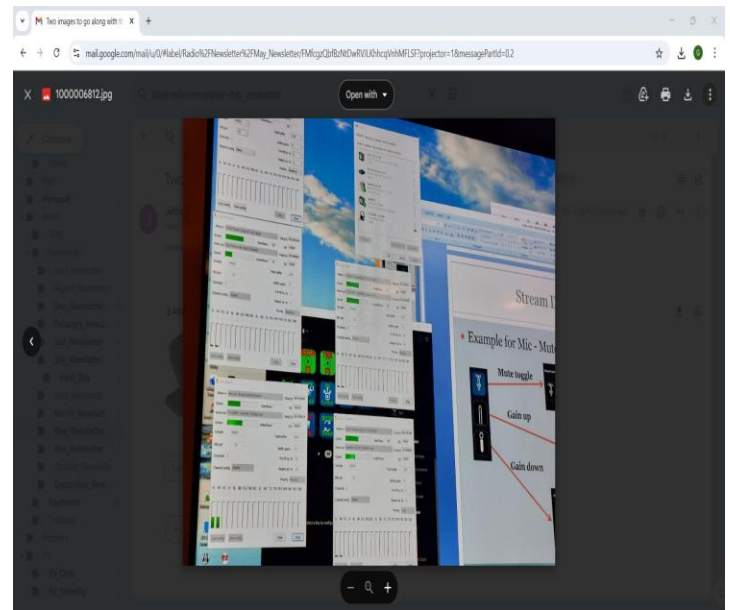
Two images to go along with t X +

mail.google.com/mail/u/0/#label/Radio%2FNewsletter%2FMay_Newsletter/FMfcgzQbfBzNtDwRVlUKhhcqVnhMFLSF?projector=1&messagePartId=0.2

X 1000006812.jpg

Open with

Stream D

Example for Mic - Mute

Mute toggle

Gain up

Gain down